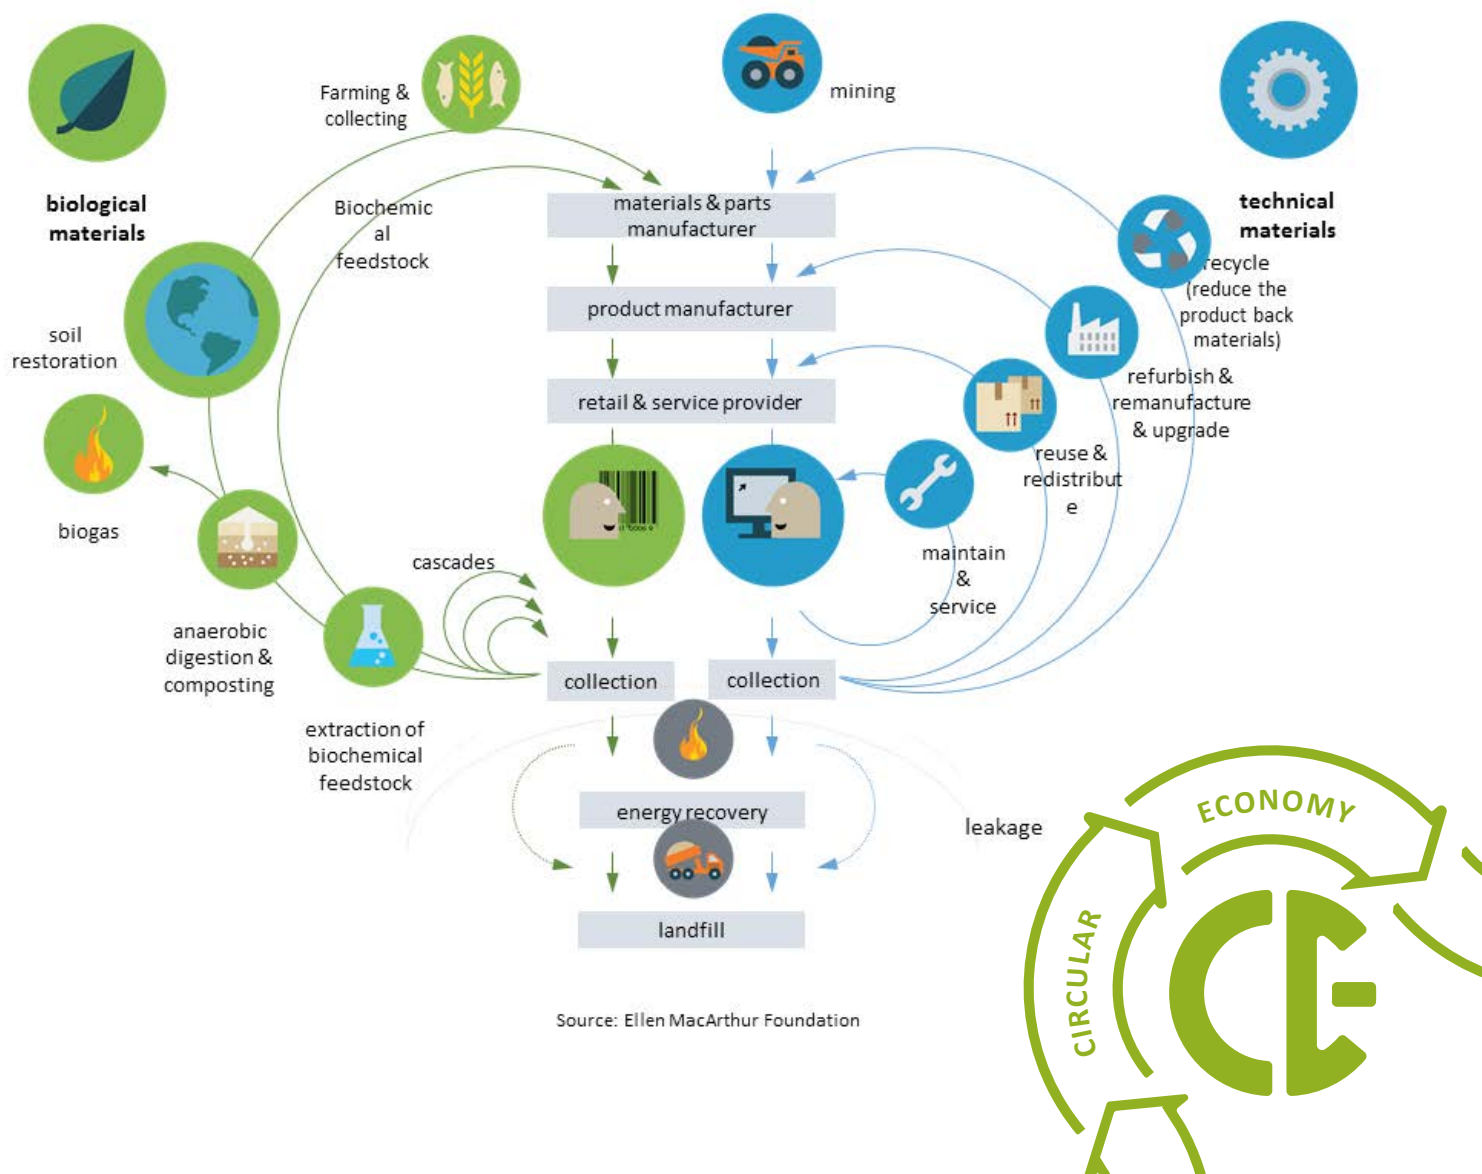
mining

Farming & collecting

biological materials

technical materials

Biochemical feedstock

materials & parts manufacturer

product manufacturer

retail & service provider

recycle (reduce the product back materials)

refurbish & remanufacture & upgrade

reuse & redistribute

maintain & service

soil restoration

biogas

cascades

anaerobic digestion & composting

extraction of biochemical feedstock

collection

collection

energy recovery

landfill

leakage

Source: Ellen MacArthur Foundation

ECONOMY

CIRCULAR

CE